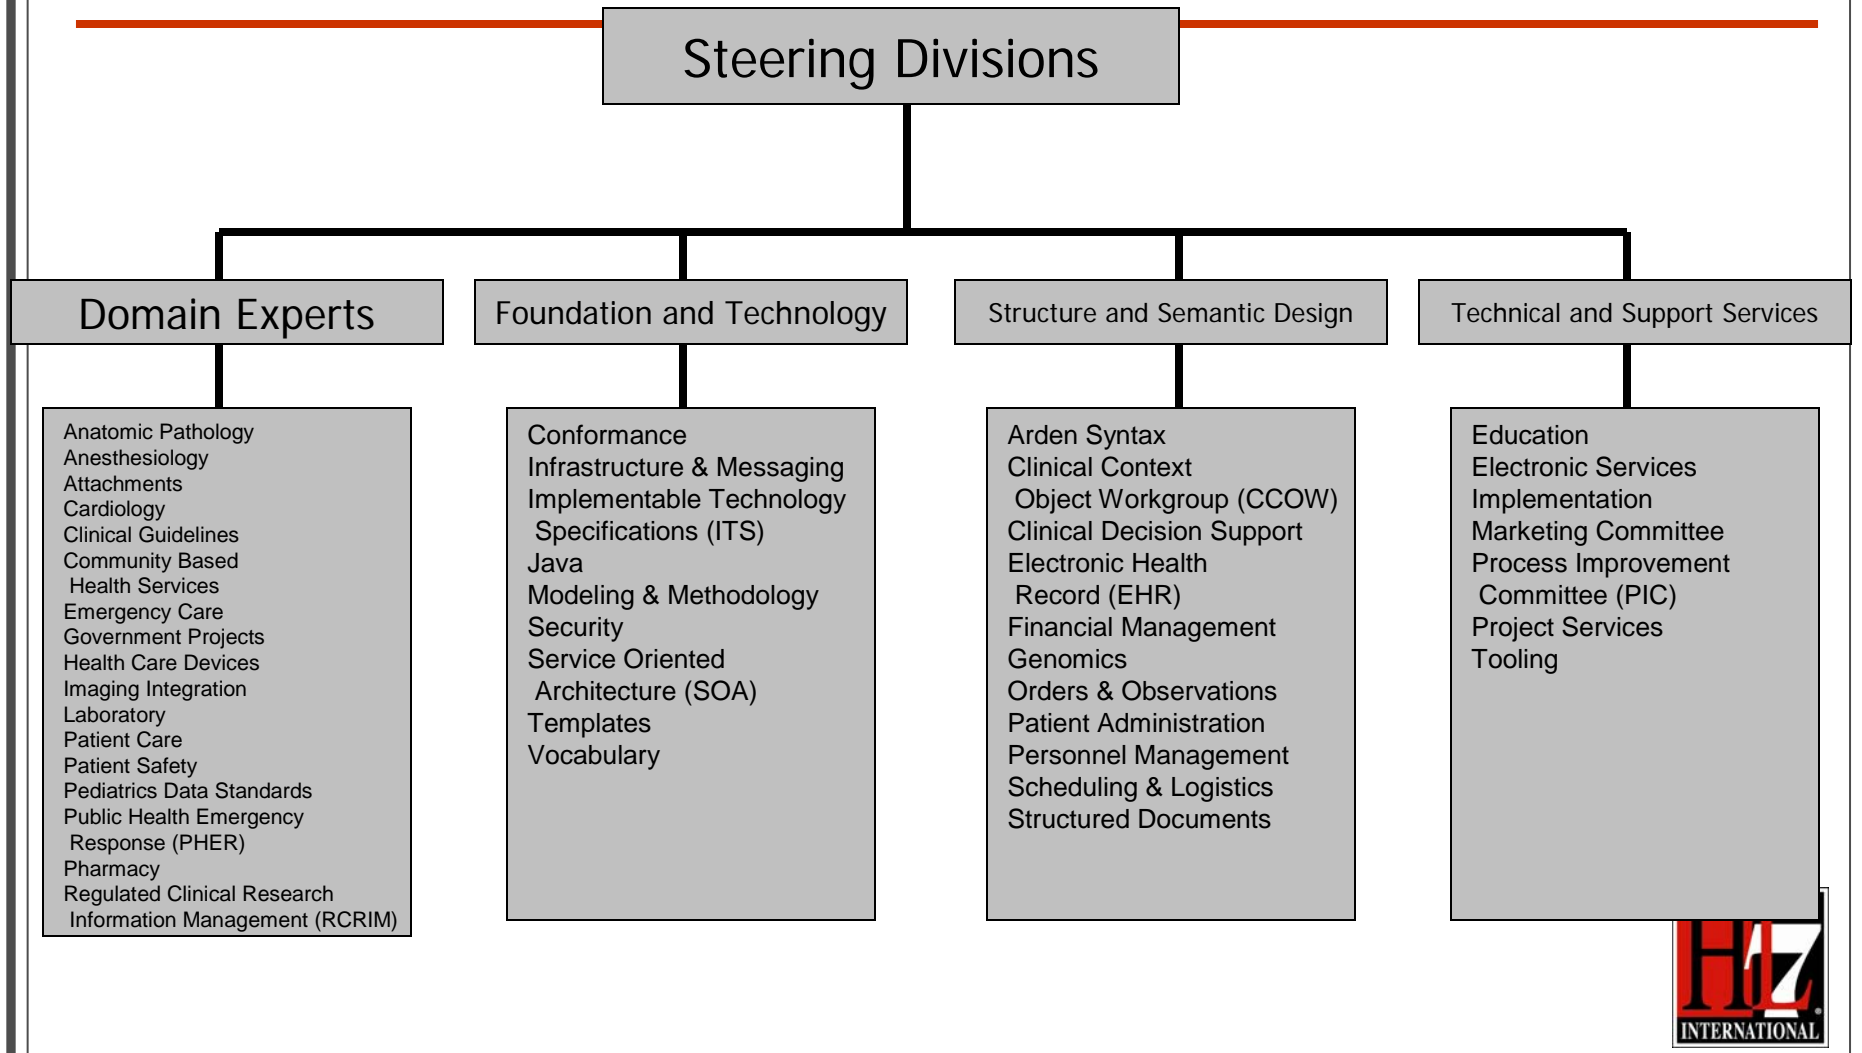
Steering Divisions

Domain Experts

Foundation and Technology

Structure and Semantic Design

Technical and Support Services

Anatomic Pathology
Anesthesiology
Attachments
Cardiology
Clinical Guidelines
Community Based Health Services
Emergency Care
Government Projects
Health Care Devices
Imaging Integration
Laboratory
Patient Care
Patient Safety
Pediatrics Data Standards
Public Health Emergency Response (PHER)
Pharmacy
Regulated Clinical Research Information Management (RCRIM)

Conformance
Infrastructure & Messaging
Implementable Technology Specifications (ITS)
Java
Modeling & Methodology
Security
Service Oriented Architecture (SOA)
Templates
Vocabulary

Arden Syntax
Clinical Context Object Workgroup (CCOW)
Clinical Decision Support
Electronic Health Record (EHR)
Financial Management
Genomics
Orders & Observations
Patient Administration
Personnel Management
Scheduling & Logistics
Structured Documents

Education
Electronic Services
Implementation
Marketing Committee
Process Improvement Committee (PIC)
Project Services
Tooling

HL7 INTERNATIONAL